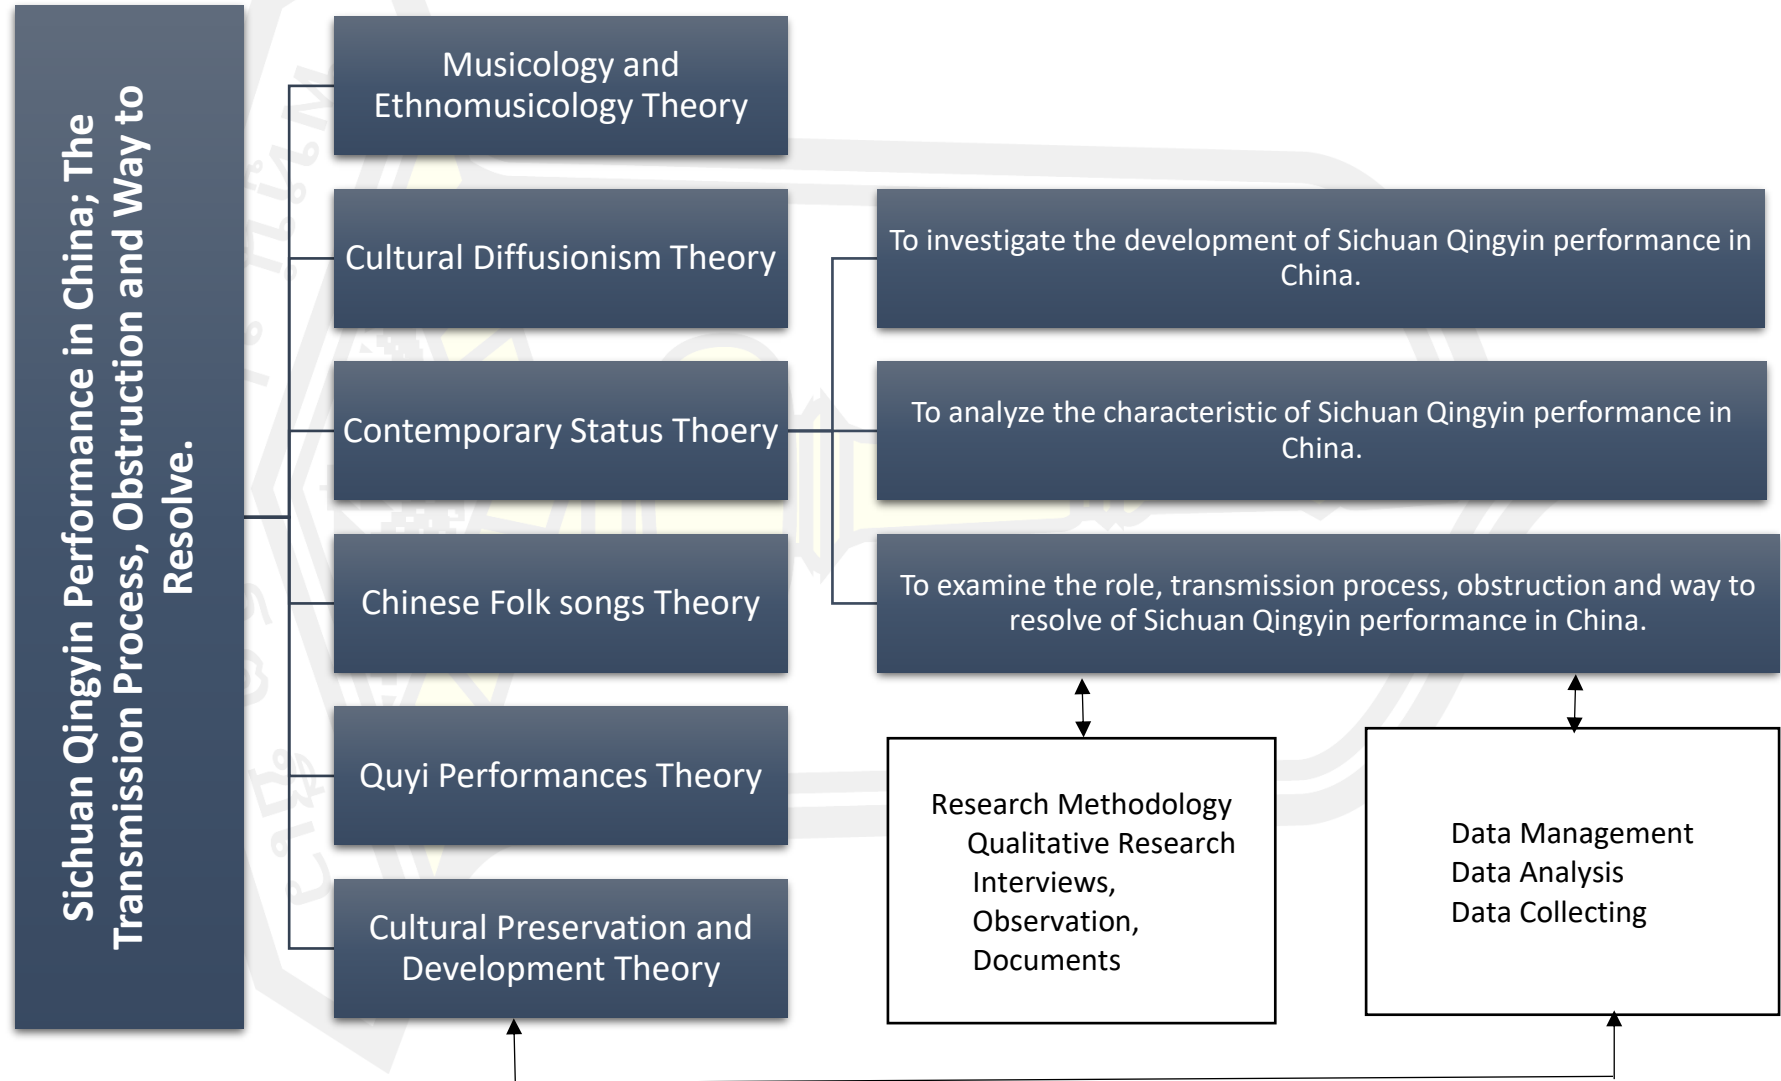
Sichuan Qingyin Performance in China; The Transmission Process, Obstruction and Way to Resolve.

Musicology and Ethnomusicology Theory

Cultural Diffusionism Theory

Contemporary Status Thoery

Chinese Folk songs Theory

Quyi Performances Theory

Cultural Preservation and Development Theory

To investigate the development of Sichuan Qingyin performance in China.

To analyze the characteristic of Sichuan Qingyin performance in China.

To examine the role, transmission process, obstruction and way to resolve of Sichuan Qingyin performance in China.

Research Methodology
Qualitative Research
Interviews,
Observation,
Documents

Data Management
Data Analysis
Data Collecting